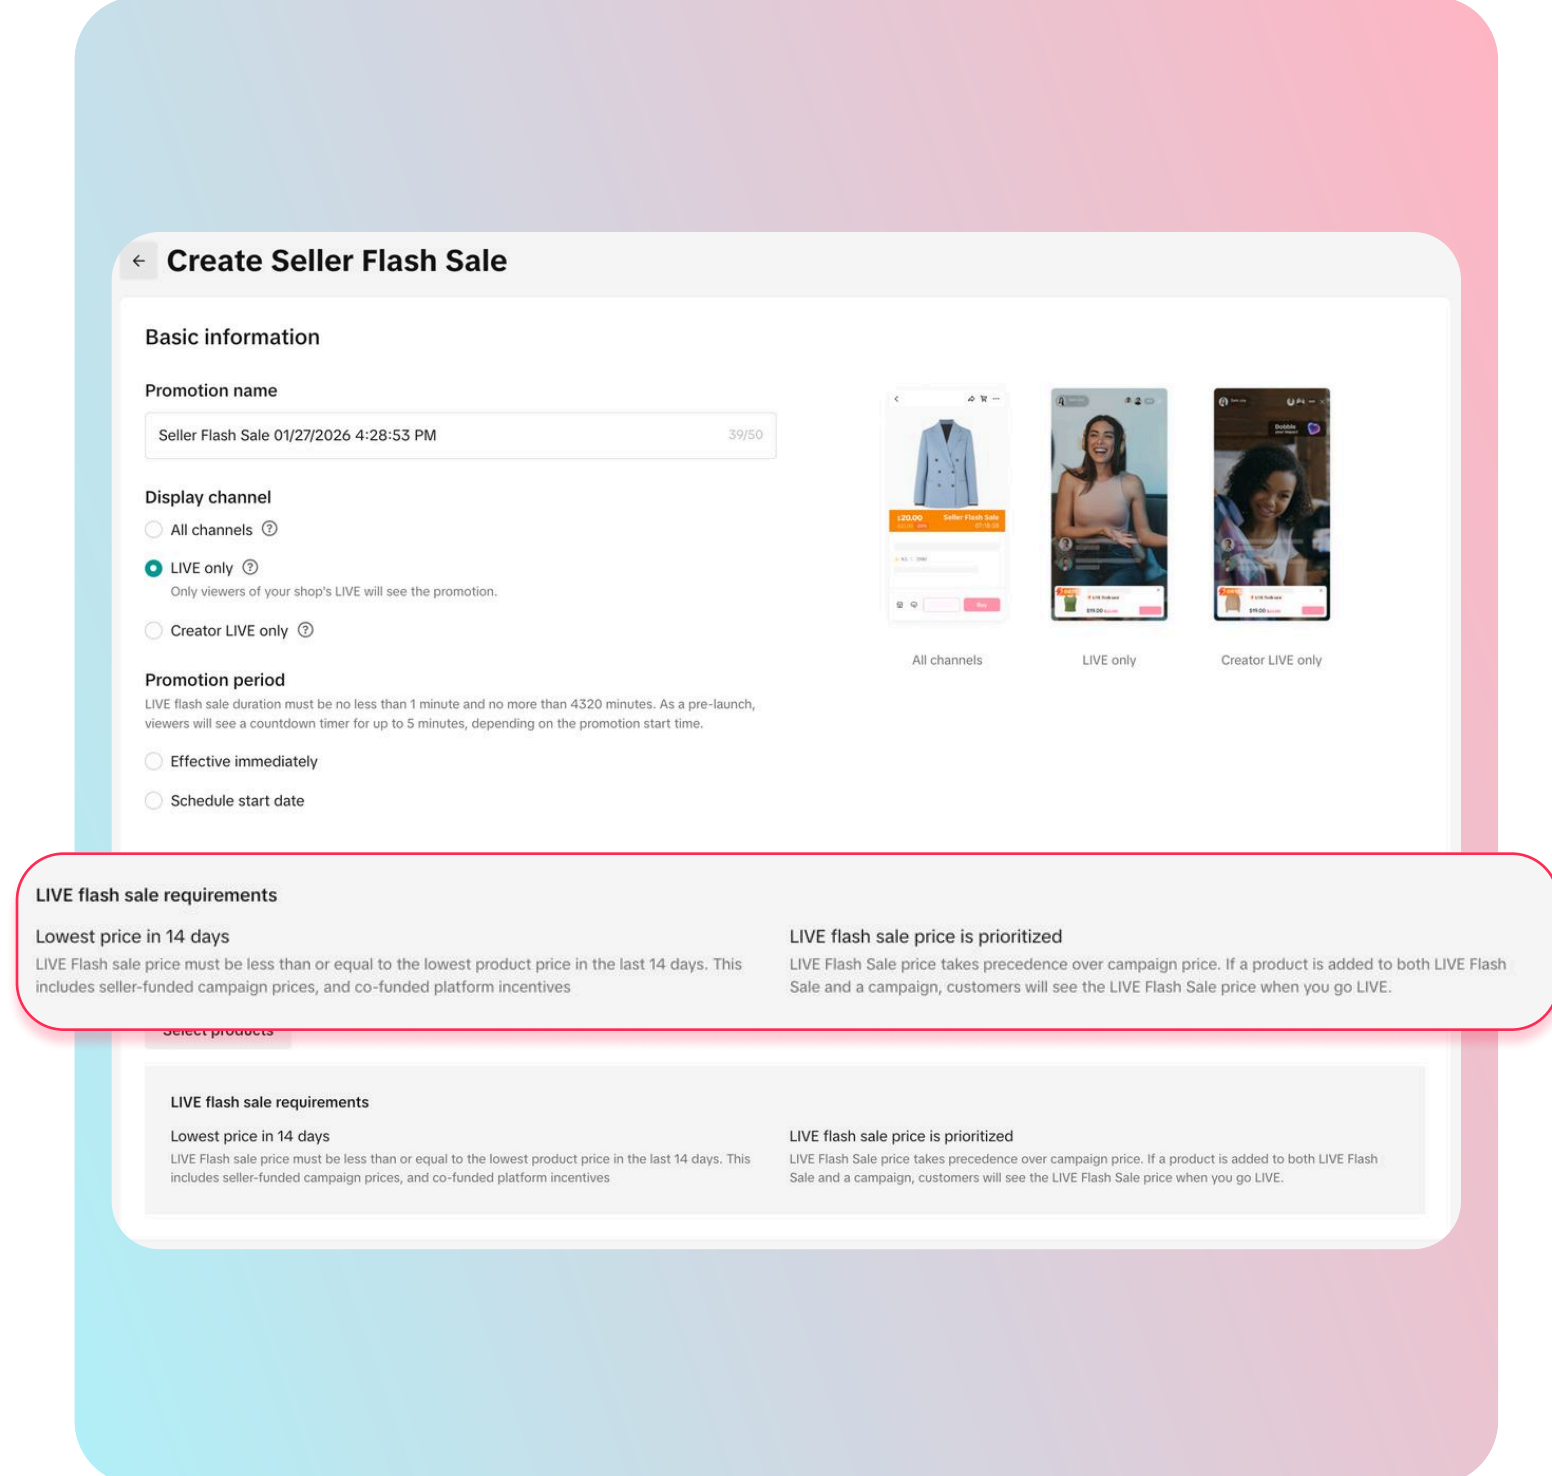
Create Seller Flash Sale

Basic information

Promotion name

Seller Flash Sale 01/27/2026 4:28:53 PM 39/50

Display channel

All channels

LIVE only

Only viewers of your shop's LIVE will see the promotion.

Creator LIVE only

Promotion period

LIVE flash sale duration must be no less than 1 minute and no more than 4320 minutes. As a pre-launch, viewers will see a countdown timer for up to 5 minutes, depending on the promotion start time.

Effective immediately

Schedule start date

$20.00 Seller Flash Sale

Buy

All channels

LIVE only

Creator LIVE only

LIVE flash sale requirements

Lowest price in 14 days

LIVE Flash sale price must be less than or equal to the lowest product price in the last 14 days. This includes seller-funded campaign prices, and co-funded platform incentives

LIVE flash sale price is prioritized

LIVE Flash Sale price takes precedence over campaign price. If a product is added to both LIVE Flash Sale and a campaign, customers will see the LIVE Flash Sale price when you go LIVE.

Select products

LIVE flash sale requirements

Lowest price in 14 days

LIVE Flash sale price must be less than or equal to the lowest product price in the last 14 days. This includes seller-funded campaign prices, and co-funded platform incentives

LIVE flash sale price is prioritized

LIVE Flash Sale price takes precedence over campaign price. If a product is added to both LIVE Flash Sale and a campaign, customers will see the LIVE Flash Sale price when you go LIVE.